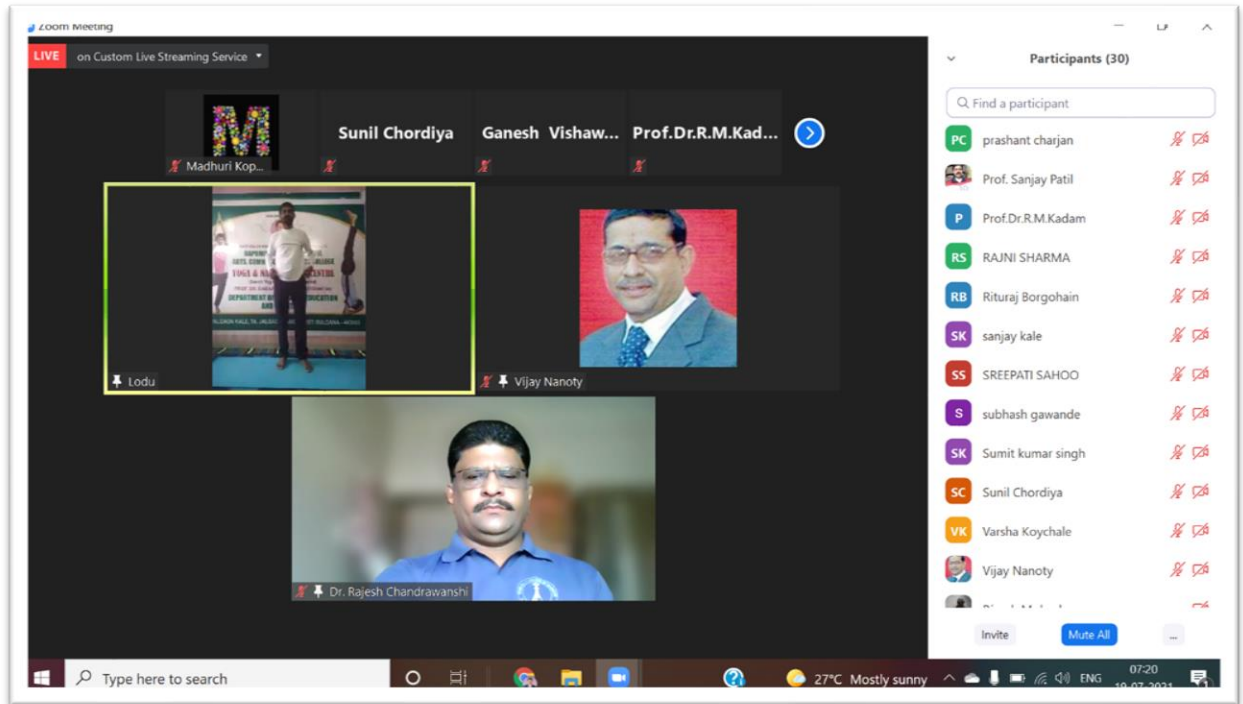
Zoom Meeting

LIVE on Custom Live Streaming Service

M
Madhuri Kop...

Sunil Chordiya

Ganesh Vishaw...

Prof.Dr.R.M.Kad...

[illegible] YOGA & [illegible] DEPARTMENT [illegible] EDUCATION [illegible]

Lodu

Vijay Nanoty

Dr. Rajesh Chandrawanshi

Participants (30)

Find a participant

PC prashant charjan
Prof. Sanjay Patil
P Prof.Dr.R.M.Kadam
RS RAJNI SHARMA
RB Rituraj Borgohain
SK sanjay kale
SS SREEPATI SAHOO
S subhash gawande
SK Sumit kumar singh
SC Sunil Chordiya
VK Varsha Koychale
Vijay Nanoty
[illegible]

Invite
Mute All
...

Type here to search

27°C Mostly sunny

ENG

07:20
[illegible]